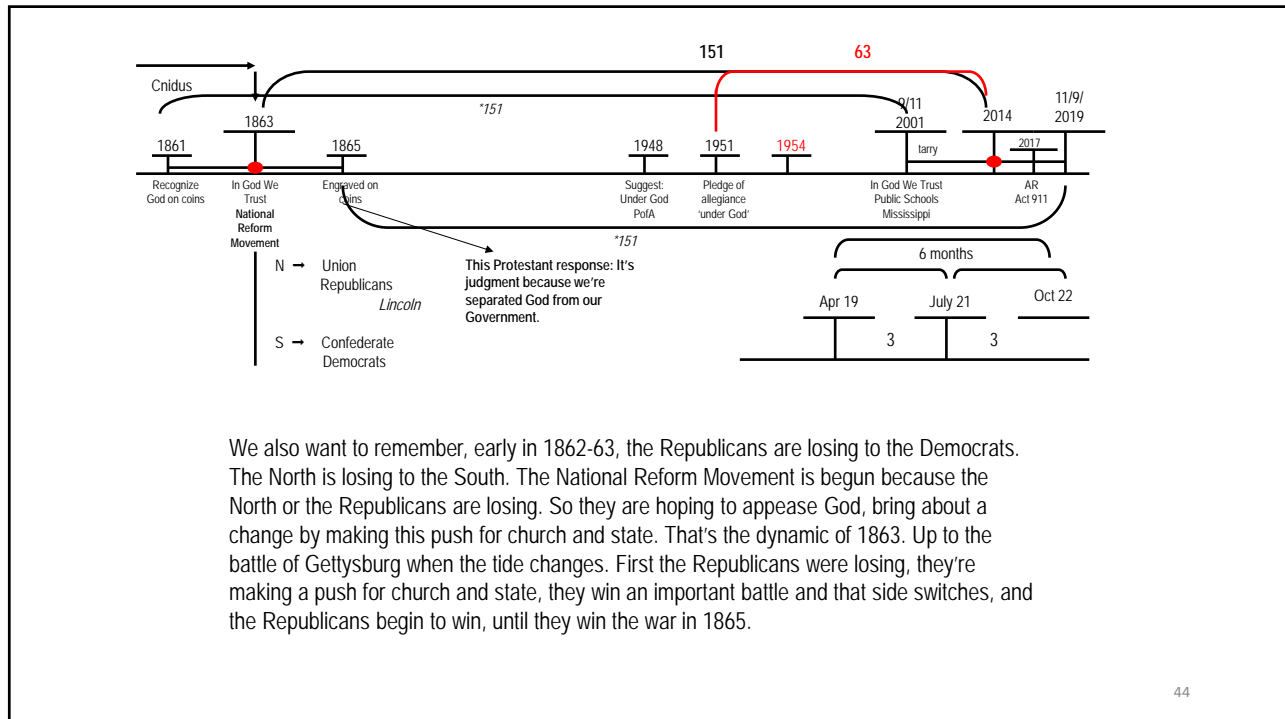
151 63

Cnidus

*151

1861 1863 1865 1948 1951 1954 9/11 2001 2014 11/9/ 2019

tarry 2017

Recognize God on coins

In God We Trust
National Reform Movement

Engraved on coins

Suggest: Under God PofA

Pledge of allegiance 'under God'

In God We Trust Public Schools Mississippi

AR Act 911

*151

N → Union Republicans
Lincoln

S → Confederate Democrats

This Protestant response: It's judgment because we're separated God from our Government.

6 months

Apr 19 July 21 Oct 22

3 3

We also want to remember, early in 1862-63, the Republicans are losing to the Democrats. The North is losing to the South. The National Reform Movement is begun because the North or the Republicans are losing. So they are hoping to appease God, bring about a change by making this push for church and state. That's the dynamic of 1863. Up to the battle of Gettysburg when the tide changes. First the Republicans were losing, they're making a push for church and state, they win an important battle and that side switches, and the Republicans begin to win, until they win the war in 1865.

44